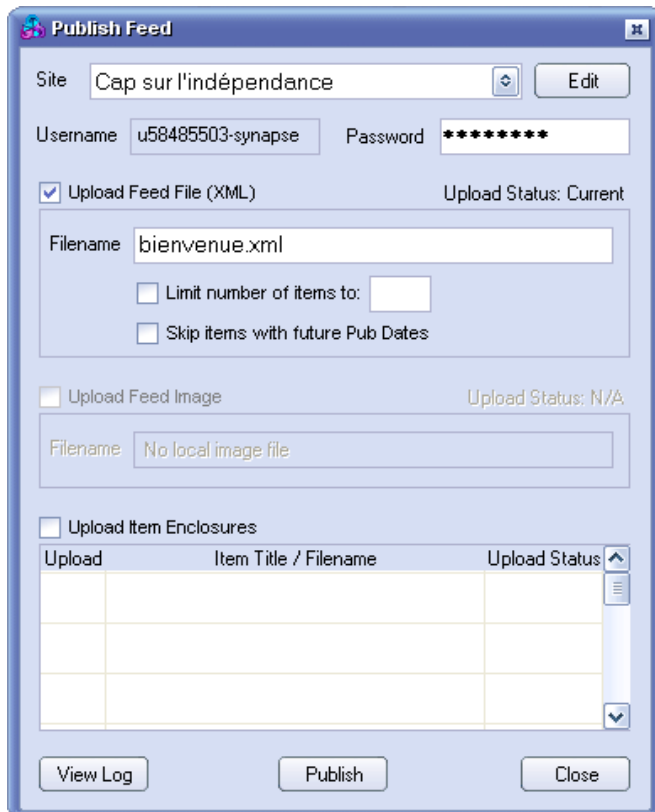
Publish Feed

Site Cap sur l'indépendance Edit

Username u58485503-synapse Password ********

Upload Feed File (XML) Upload Status: Current

Filename bienvenue.xml

Limit number of items to:

Skip items with future Pub Dates

Upload Feed Image Upload Status: N/A

Filename No local image file

Upload Item Enclosures

| Upload | Item Title / Filename | Upload Status |
|---|---|---|
| | | |
| | | |
| | | |

View Log Publish Close